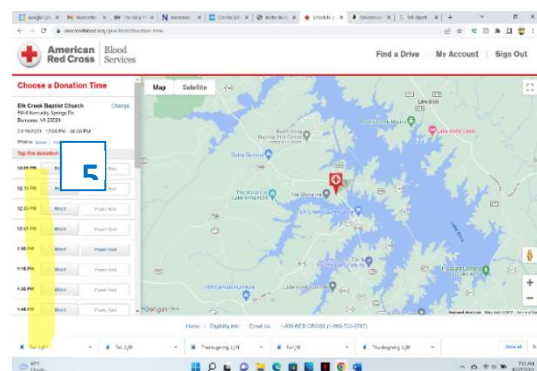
American Red Cross Blood Services

Find a Drive | My Account | Sign Out

Choose a Donation Time

Elk Creek Baptist Church Change

Tap the donation

5

12:00 PM

12:15 PM

12:30 PM Blood Power Red

12:45 PM Blood Power Red

1:00 PM Blood Power Red

1:15 PM Blood Power Red

1:30 PM Blood Power Red

1:45 PM Blood Power Red

Map Satellite

Lewiston

Lake Anna

Google

Home | Eligibility Info | Email Us | 1-800-RED CROSS (1-800-733-2767)

Thanksgiving

Show all